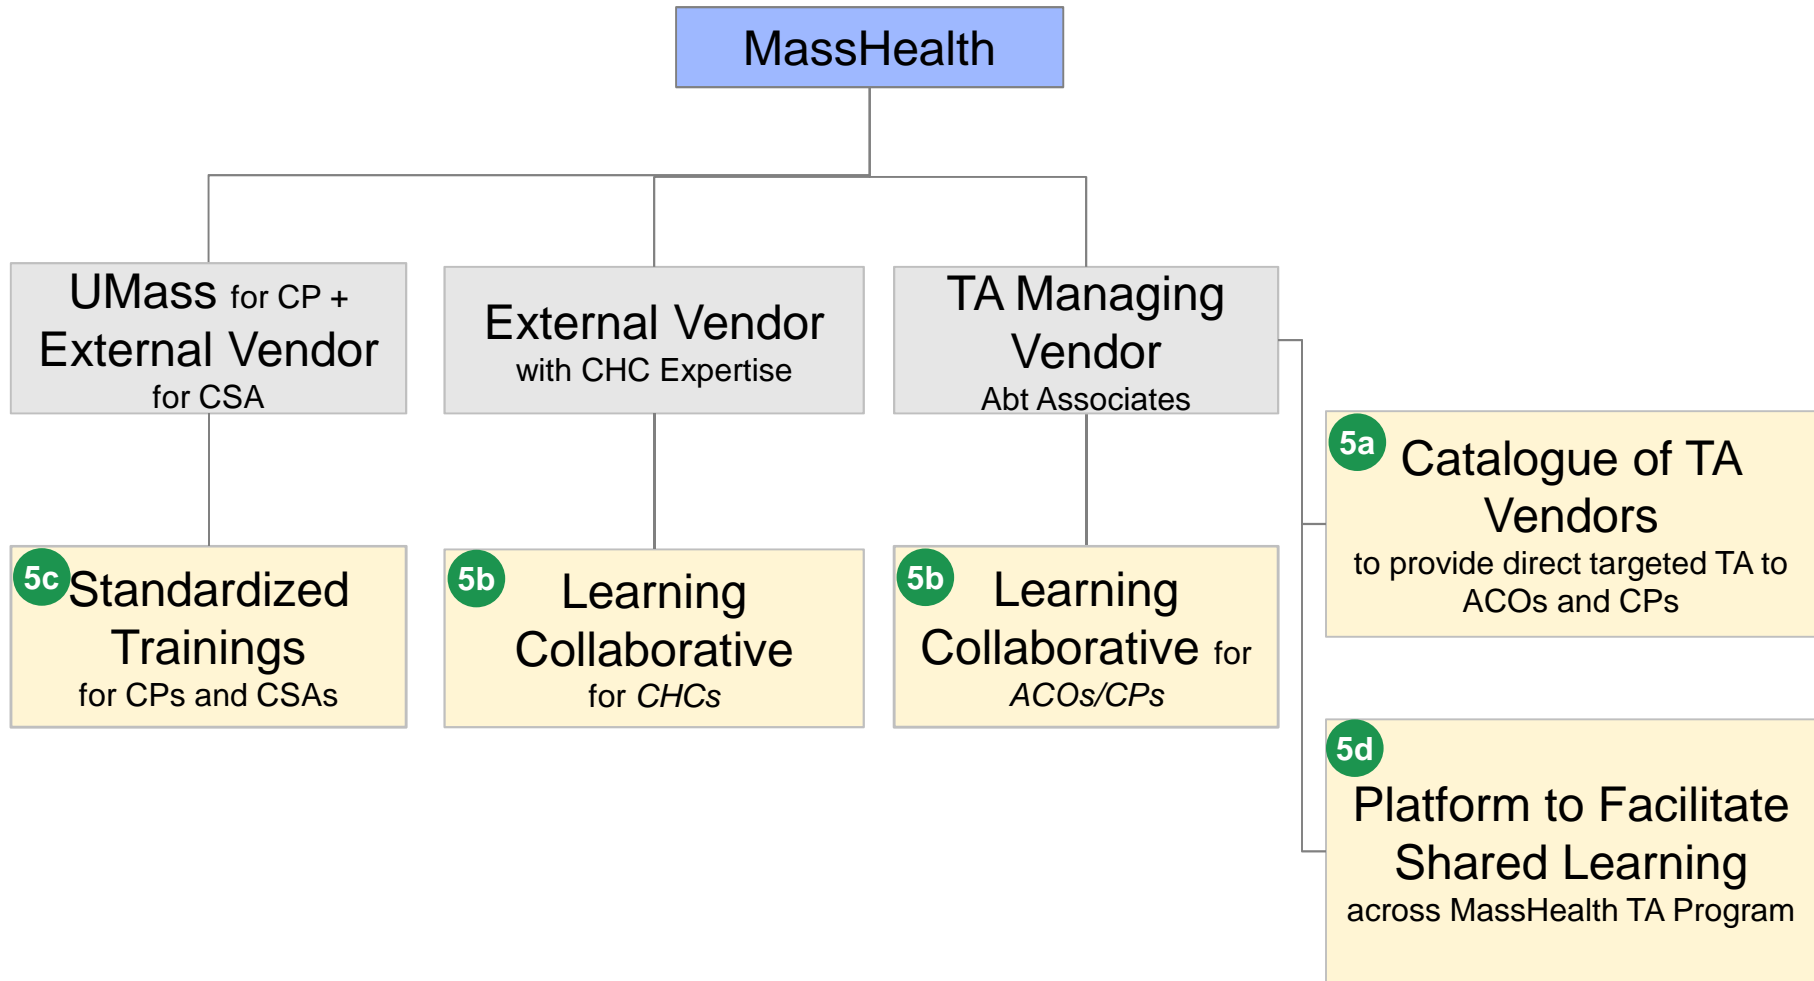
MassHealth

UMass for CP + External Vendor for CSA

External Vendor with CHC Expertise

TA Managing Vendor Abt Associates

5c Standardized Trainings for CPs and CSAs

5b Learning Collaborative for CHCs

5b Learning Collaborative for ACOs/CPs

5a Catalogue of TA Vendors to provide direct targeted TA to ACOs and CPs

5d Platform to Facilitate Shared Learning across MassHealth TA Program